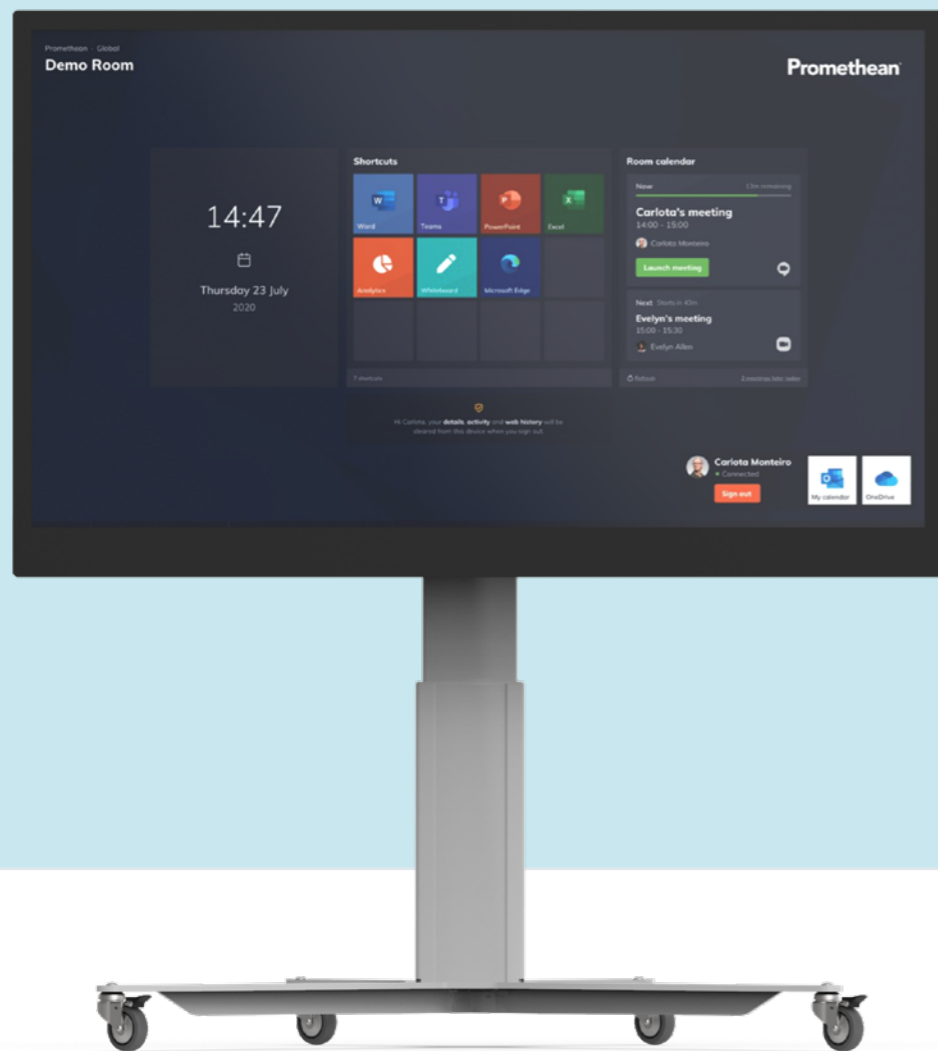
Promethean · Global
Demo Room

Promethean

14:47

Thursday 23 July
2020

Shortcuts

Word
Teams
PowerPoint
Excel
Analytics
Whiteboard
Microsoft Edge

7 shortcuts

Room calendar

Now
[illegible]

Carlota's meeting
14:00 - 15:00
Carlota Monteiro

Launch meeting

Next Starts in 43m
Evelyn's meeting
15:00 - 15:30
Evelyn Allen

Refresh
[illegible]

Hi Carlota, your details, activity and web history will be cleared from this device when you sign out.

Carlota Monteiro
Connected

Sign out

My calendar
OneDrive